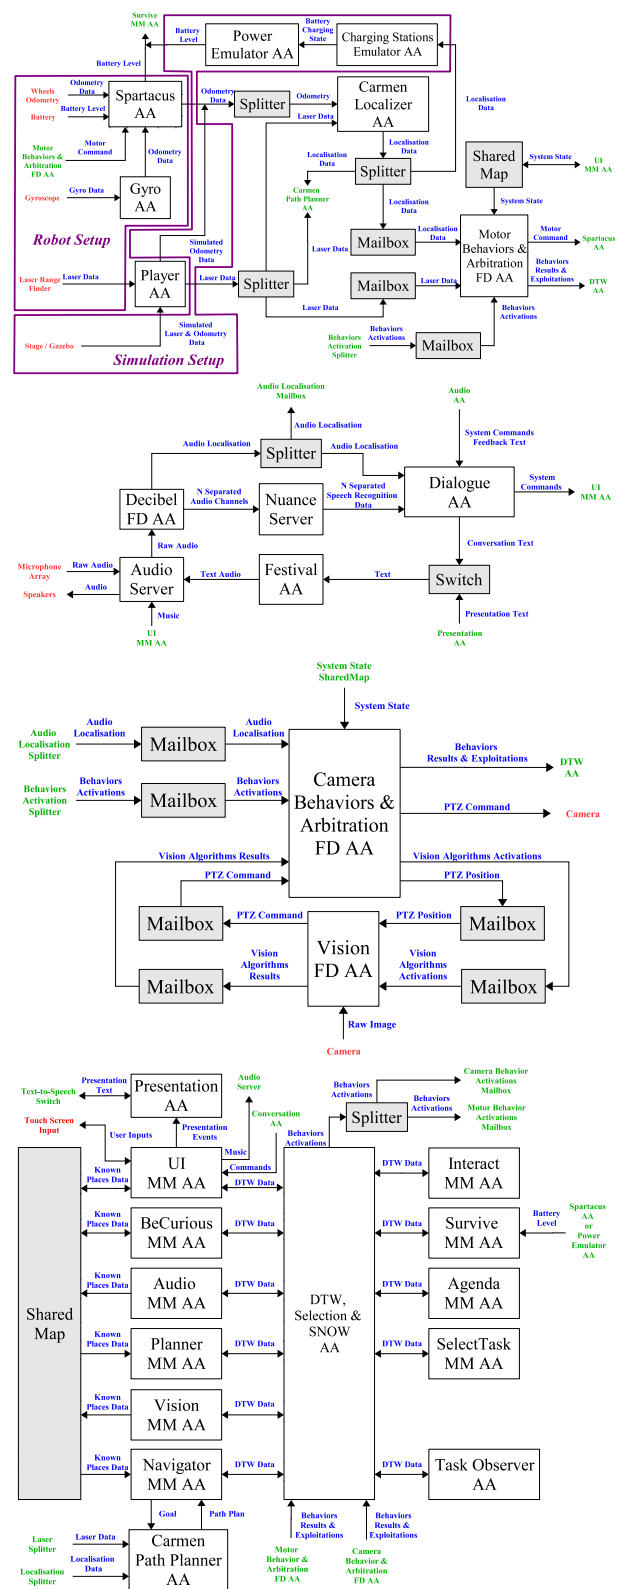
Survive MM AA

Battery Level

Power Emulator AA

Battery Charging State

Charging Stations Emulator AA

Battery Level

Wheels Odometry

Odometry Data

Battery

Battery Level

Spartacus AA

Odometry Data

Splitter

Odometry

Carmen Localizer AA

Localisation Data

Motor Behaviors & Arbitration FD AA

Motor Command

Odometry Data

Laser Data

Localisation Data

Shared Map

System State

UI MM AA

Gyroscope

Gyro Data

Gyro AA

Localisation Data

Splitter

System State

Carmen Path Planner AA

Localisation Data

Robot Setup

Simulated Odometry Data

Mailbox

Localisation Data

Motor Behaviors & Arbitration FD AA

Motor Command

Spartacus AA

Laser Data

Behaviors Results & Exploitations

Laser Range Finder

Laser Data

Player AA

Laser Data

Splitter

Mailbox

Laser Data

DTW AA

Laser Data

Behaviors Activations

Simulated Laser & Odometry Data

Behaviors Activation Splitter

Behaviors Activations

Mailbox

Stage / Gazebo

Simulation Setup

Audio Localisation Mailbox

Audio AA

Audio Localisation

Audio Localisation

Splitter

Audio Localisation

System Commands Feedback Text

Decibel FD AA

N Separated Audio Channels

Nuance Server

N Separated Speech Recognition Data

Dialogue AA

System Commands

UI MM AA

Raw Audio

Conversation Text

Microphone Array

Raw Audio

Audio Server

Text Audio

Festival AA

Text

Switch

Speakers

Audio

Music

Presentation Text

UI MM AA

Presentation AA

System State SharedMap

System State

Audio Localisation Splitter

Audio Localisation

Mailbox

Audio Localisation

Behaviors Results & Exploitations

DTW AA

Behaviors Activation Splitter

Behaviors Activations

Mailbox

Behaviors Activations

Camera Behaviors & Arbitration FD AA

PTZ Command

Camera

Vision Algorithms Results

Vision Algorithms Activations

PTZ Command

PTZ Position

Mailbox

PTZ Command

PTZ Position

Mailbox

Vision FD AA

Vision Algorithms Results

Vision Algorithms Activations

Mailbox

Mailbox

Raw Image

Camera

Presentation Text

Audio Server

Text-to-Speech Switch

Presentation AA

Behaviors Activations

Camera Behavior Activations Mailbox

Touch Screen Input

Conversation AA

Splitter

Behaviors Activations

User Inputs

Presentation Events

Motor Behavior Activations Mailbox

Music

Behaviors Activations

Known Places Data

UI MM AA

Commands

DTW Data

DTW Data

Interact MM AA

DTW Data

Known Places Data

BeCurious MM AA

DTW Data

DTW Data

Survive MM AA

Battery Level

Spartacus AA or Power Emulator AA

Known Places Data

Audio MM AA

DTW Data

DTW Data

Agenda MM AA

Shared Map

DTW, Selection & SNOW AA

Known Places Data

Planner MM AA

DTW Data

DTW Data

SelectTask MM AA

Known Places Data

Vision MM AA

DTW Data

Known Places Data

Navigator MM AA

DTW Data

DTW Data

Task Observer AA

Goal

Path Plan

Behaviors Results & Exploitations

Behaviors Results & Exploitations

Laser Splitter

Laser Data

Carmen Path Planner AA

Motor Behavior & Arbitration FD AA

Camera Behavior & Arbitration FD AA

Localisation Splitter

Localisation Data